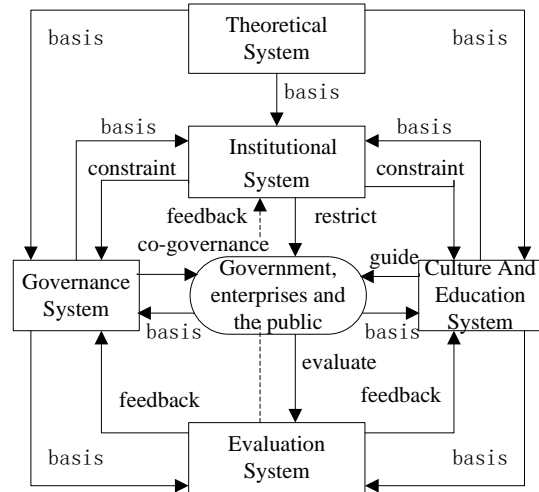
Theoretical System

basis

basis

basis

basis

basis

Institutional System

constraint

constraint

feedback

restrict

co-governance

guide

Governance System

Government, enterprises and the public

Culture And Education System

basis

basis

evaluate

feedback

feedback

basis

Evaluation System

basis